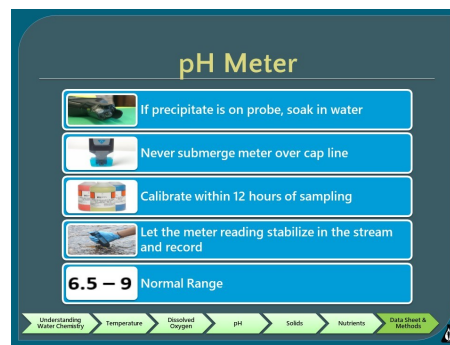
pH Meter

If precipitate is on probe, soak in water

Never submerge meter over cap line

Calibrate within 12 hours of sampling

Let the meter reading stabilize in the stream and record

6.5 – 9 Normal Range

Understanding Water Chemistry | Temperature | Dissolved Oxygen | pH | Solids | Nutrients | Data Sheet & Methods